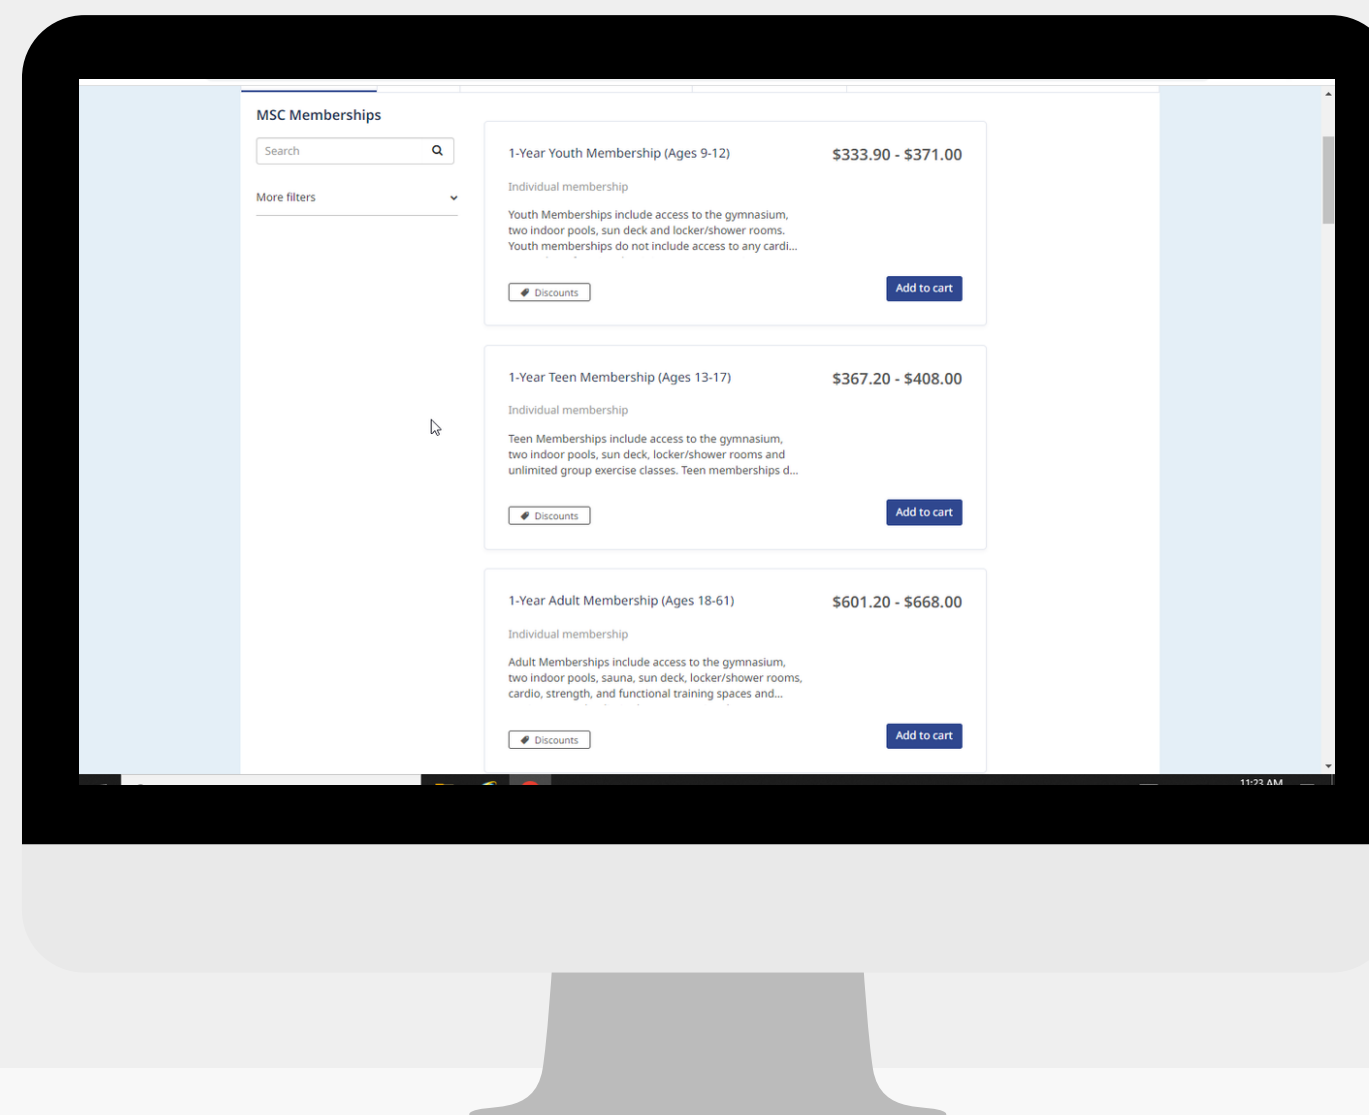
MSC Memberships

Search

More filters

1-Year Youth Membership (Ages 9-12)
$333.90 - $371.00

Individual membership

Youth Memberships include access to the gymnasium, two indoor pools, sun deck and locker/shower rooms. Youth memberships do not include access to any cardi...

Discounts

Add to cart

1-Year Teen Membership (Ages 13-17)
$367.20 - $408.00

Individual membership

Teen Memberships include access to the gymnasium, two indoor pools, sun deck, locker/shower rooms and unlimited group exercise classes. Teen memberships d...

Discounts

Add to cart

1-Year Adult Membership (Ages 18-61)
$601.20 - $668.00

Individual membership

Adult Memberships include access to the gymnasium, two indoor pools, sauna, sun deck, locker/shower rooms, cardio, strength, and functional training spaces and...

Discounts

Add to cart

11:23 AM